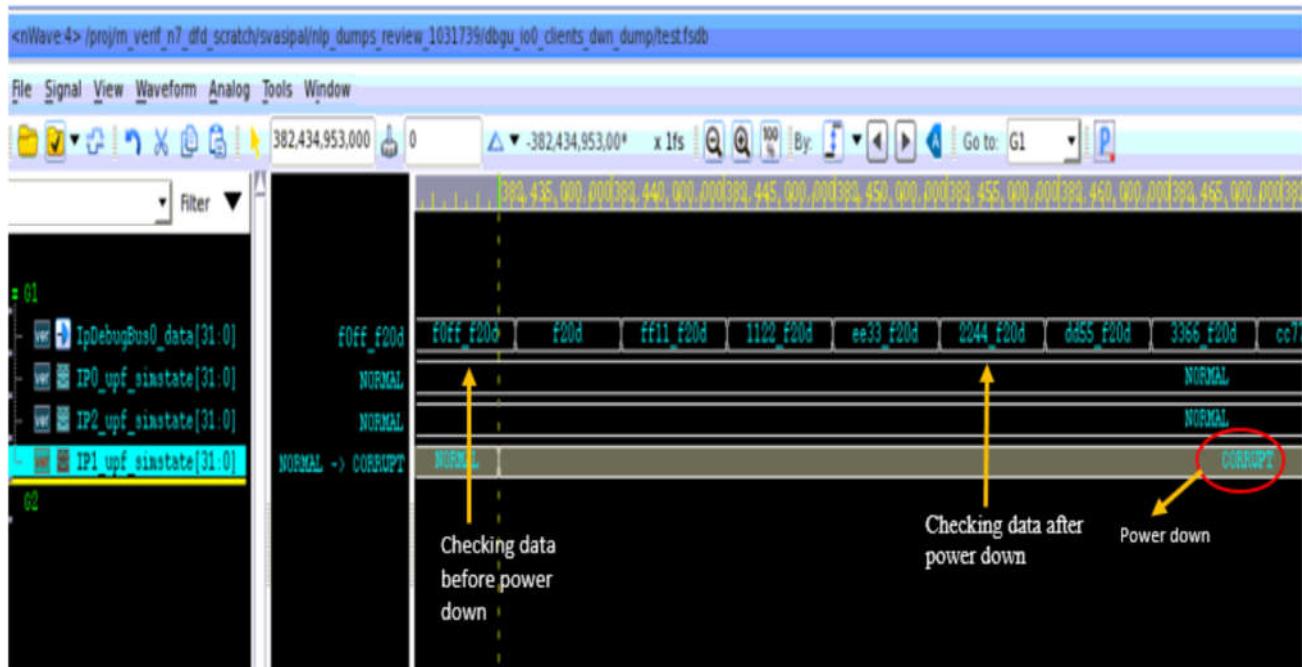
<nWave:4> /proj/m_verif_n7_dfd_scratch/svasipal/nlp_dumps_review_1031739/dbgu_io0_clients_dwn_dump/test.fsdb

File Signal View Waveform Analog Tools Window

382,434,953,000 0 -382,434,953,00* x 1fs 100 By: Go to: G1

Filter

382,435,000,000 382,440,000,000 382,445,000,000 382,450,000,000 382,455,000,000 382,460,000,000 382,465,000,000 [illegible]

G1
IpDebugBus0_data[31:0] f0ff_f20d
IP0_upf_simstate[31:0] NORMAL
IP2_upf_simstate[31:0] NORMAL
IP1_upf_simstate[31:0] NORMAL -> CORRUPT
G2

f0ff_f20d f20d ff11_f20d 1122_f20d ee33_f20d 2244_f20d dd55_f20d 3366_f20d cc7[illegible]

NORMAL

NORMAL

NORMAL CORRUPT

Checking data before power down

Checking data after power down

Power down